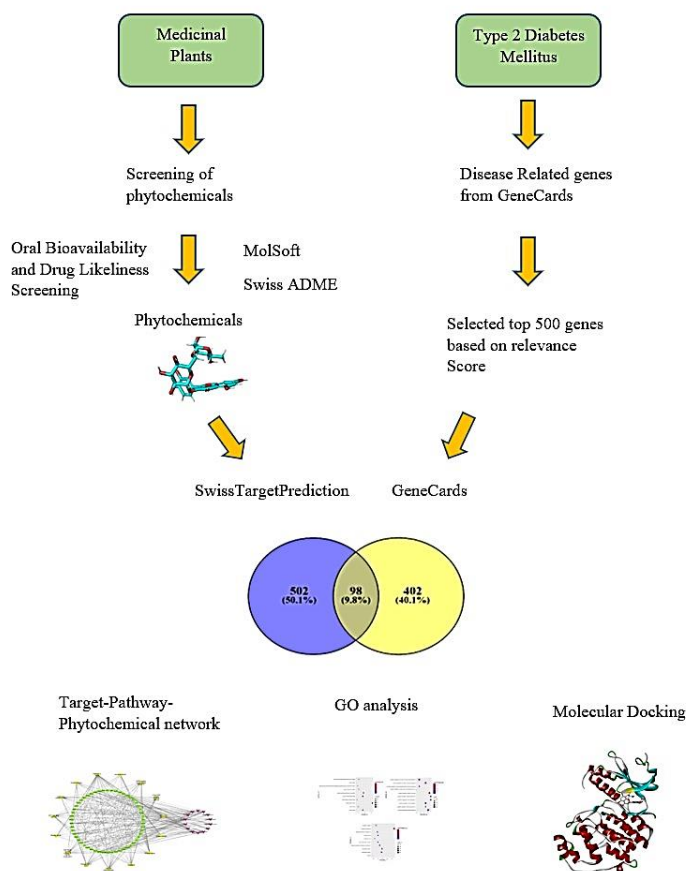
Medicinal Plants

Type 2 Diabetes Mellitus

Screening of phytochemicals

Disease Related genes from GeneCards

Oral Bioavailability and Drug Likeliness Screening

MolSoft

Swiss ADME

Phytochemicals

Selected top 500 genes based on relevance Score

SwissTargetPrediction

GeneCards

502 (50.1%)

98 (9.8%)

402 (40.1%)

Target-Pathway-Phytochemical network

GO analysis

Molecular Docking